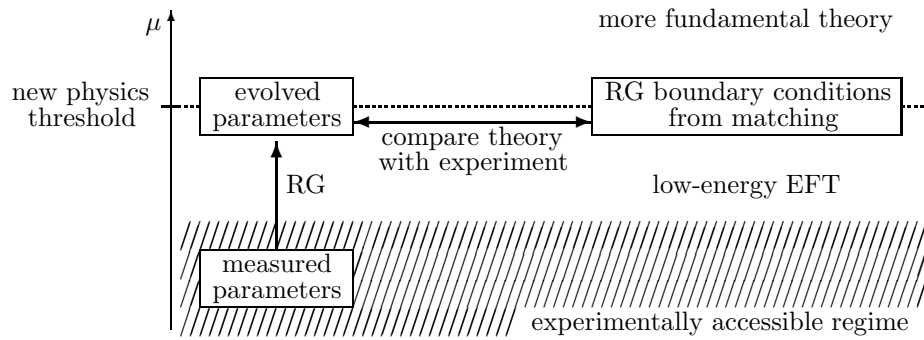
$\mu$

more fundamental theory

new physics threshold

evolved parameters

RG boundary conditions from matching

compare theory with experiment

RG

low-energy EFT

measured parameters

experimentally accessible regime